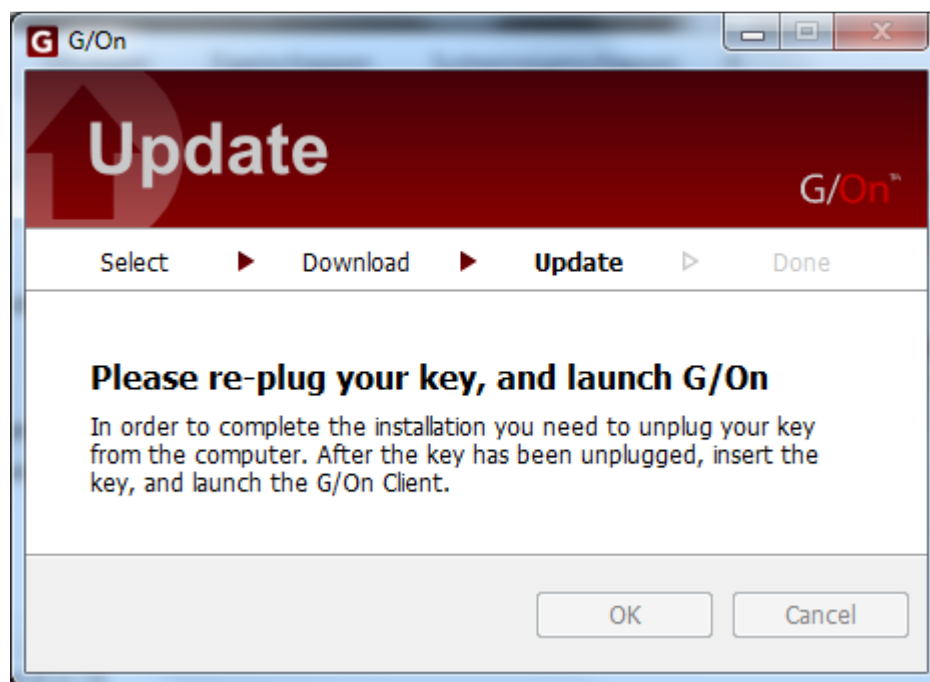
G G/On

Update

G/On™

Select ▶ Download ▶ Update ▷ Done

Please re-plug your key, and launch G/On

In order to complete the installation you need to unplug your key from the computer. After the key has been unplugged, insert the key, and launch the G/On Client.

OK Cancel